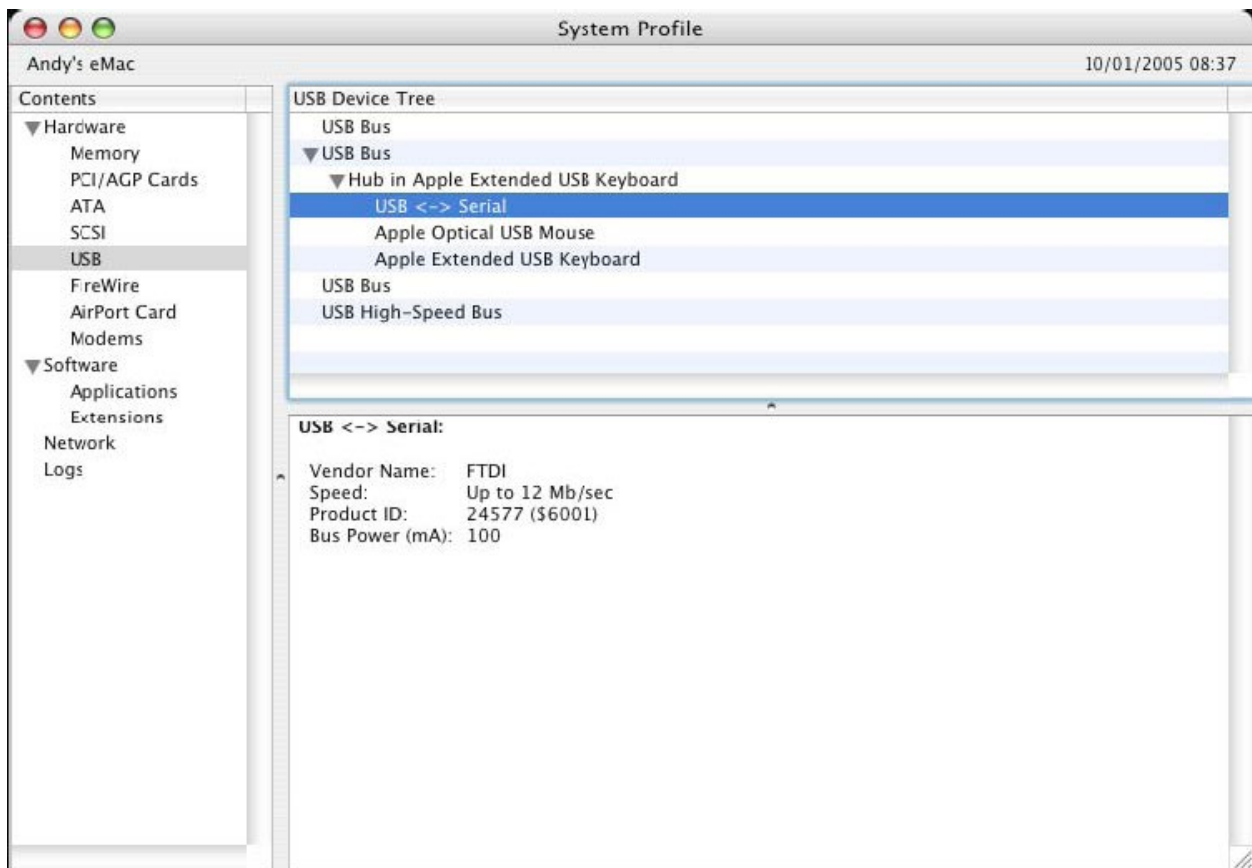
System Profile

Andy's eMac

10/01/2005 08:37

Contents

Hardware
Memory
PCI/AGP Cards
ATA
SCSI
USB
FireWire
AirPort Card
Modems
Software
Applications
Extensions
Network
Logs

USB Device Tree

USB Bus
USB Bus
Hub in Apple Extended USB Keyboard
USB <-> Serial
Apple Optical USB Mouse
Apple Extended USB Keyboard
USB Bus
USB High-Speed Bus

USB <-> Serial:

Vendor Name: FTDI
Speed: Up to 12 Mb/sec
Product ID: 24577 ($6001)
Bus Power (mA): 100